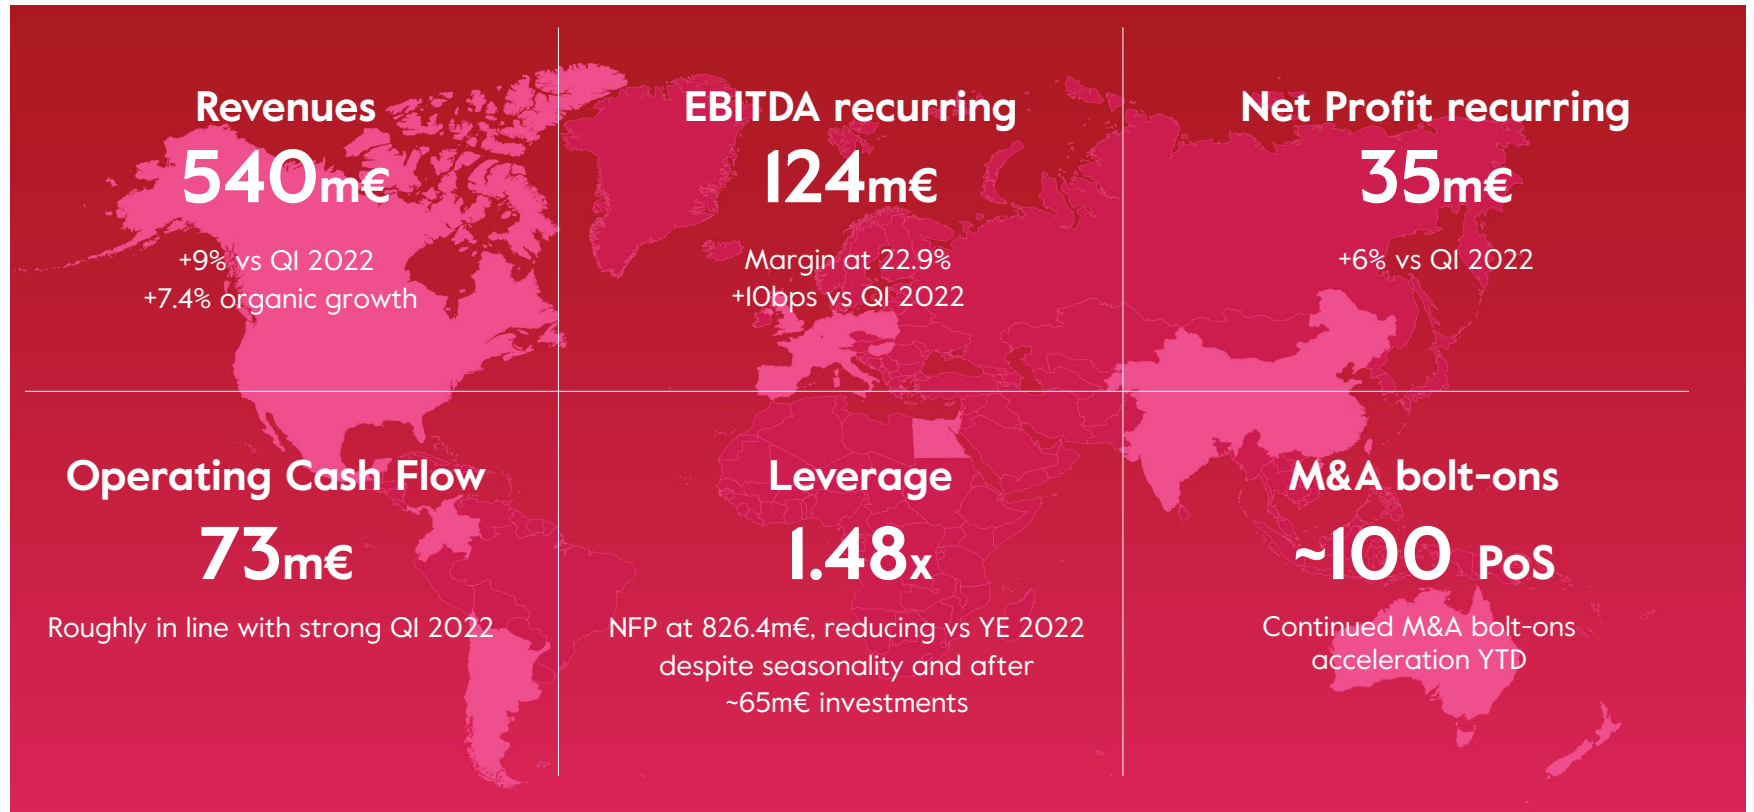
Revenues
540m€
+9% vs Q1 2022
+7.4% organic growth

EBITDA recurring
124m€
Margin at 22.9%
+10bps vs Q1 2022

Net Profit recurring
35m€
+6% vs Q1 2022

Operating Cash Flow
73m€
Roughly in line with strong Q1 2022

Leverage
1.48x
NFP at 826.4m€, reducing vs YE 2022 despite seasonality and after ~65m€ investments

M&A bolt-ons
~100 PoS
Continued M&A bolt-ons acceleration YTD